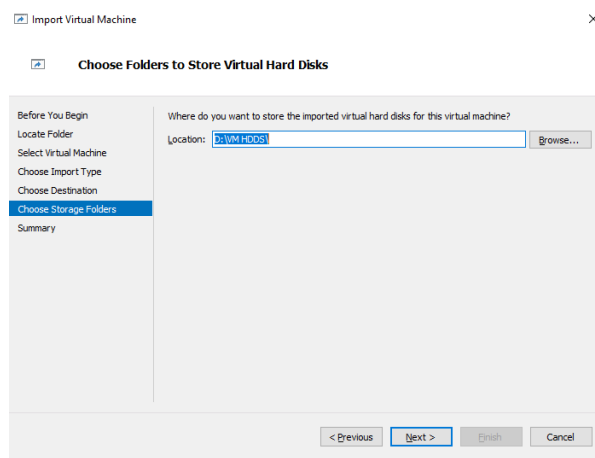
Import Virtual Machine

Choose Folders to Store Virtual Hard Disks

Before You Begin
Locate Folder
Select Virtual Machine
Choose Import Type
Choose Destination
Choose Storage Folders
Summary

Where do you want to store the imported virtual hard disks for this virtual machine?

Location: D:\VM HDDS\

Browse...

< Previous
Next >
Finish
Cancel